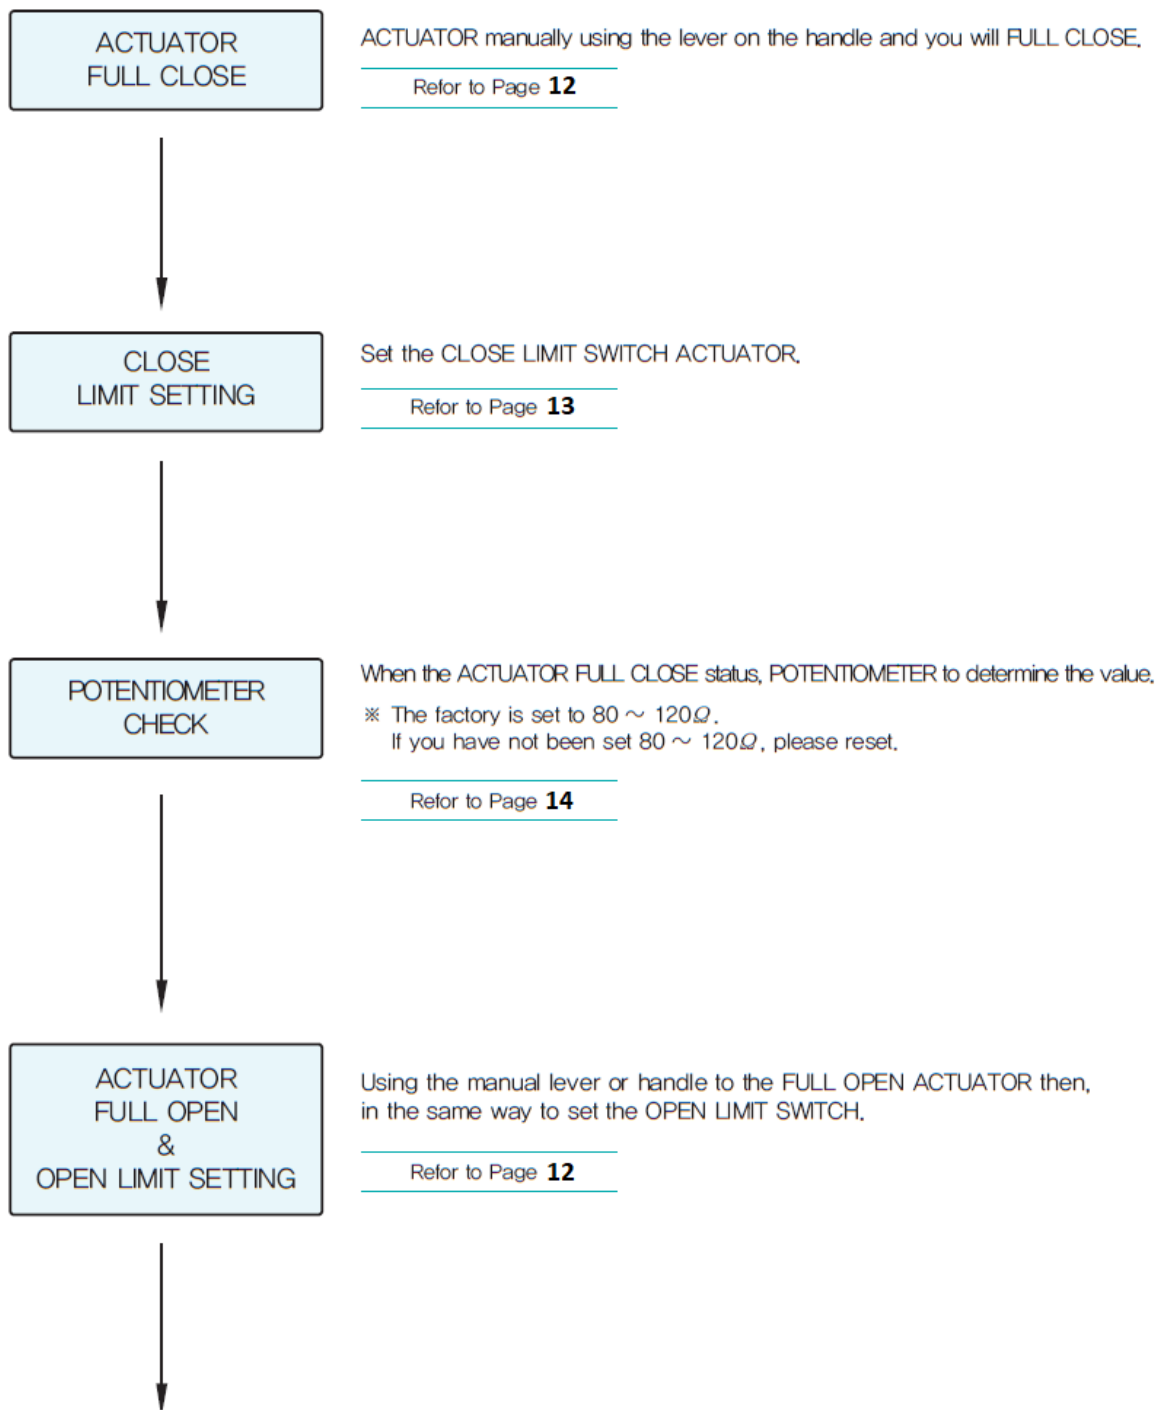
ACTUATOR
FULL CLOSE

ACTUATOR manually using the lever on the handle and you will FULL CLOSE.

Refor to Page 12

CLOSE
LIMIT SETTING

Set the CLOSE LIMIT SWITCH ACTUATOR.

Refor to Page 13

POTENTIOMETER
CHECK

When the ACTUATOR FULL CLOSE status, POTENTIOMETER to determine the value.

※ The factory is set to 80 ~ 120$\Omega$.
If you have not been set 80 ~ 120$\Omega$, please reset.

Refor to Page 14

ACTUATOR
FULL OPEN
&
OPEN LIMIT SETTING

Using the manual lever or handle to the FULL OPEN ACTUATOR then, in the same way to set the OPEN LIMIT SWITCH.

Refor to Page 12